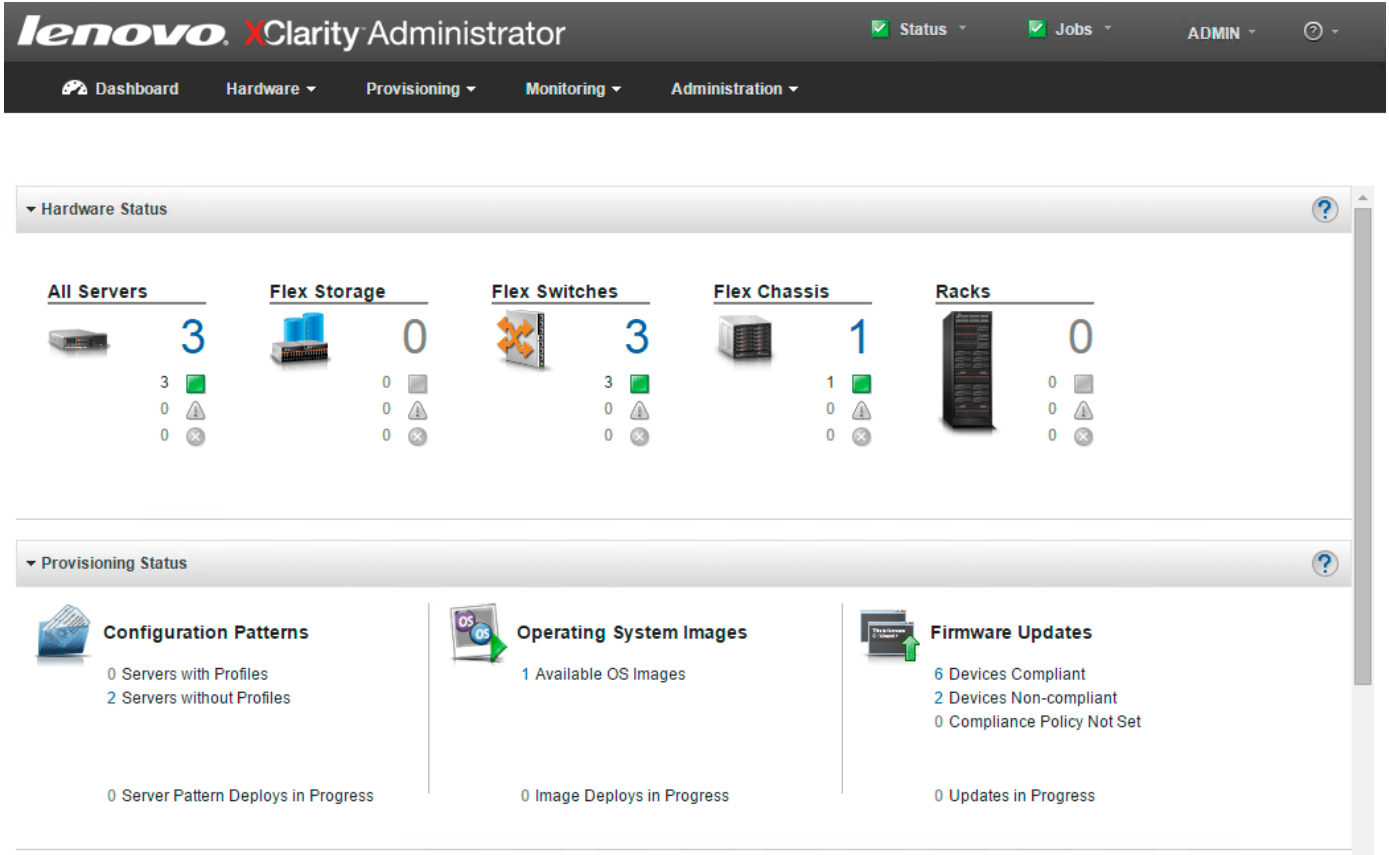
lenovo. XClarity Administrator

Status Jobs ADMIN

Dashboard Hardware Provisioning Monitoring Administration

Hardware Status

All Servers
3
3
0
0

Flex Storage
0
0
0
0

Flex Switches
3
3
0
0

Flex Chassis
1
1
0
0

Racks
0
0
0
0

Provisioning Status

Configuration Patterns
0 Servers with Profiles
2 Servers without Profiles

0 Server Pattern Deploys in Progress

OS
OS
Operating System Images
1 Available OS Images

0 Image Deploys in Progress

Firmware Updates
6 Devices Compliant
2 Devices Non-compliant
0 Compliance Policy Not Set

0 Updates in Progress